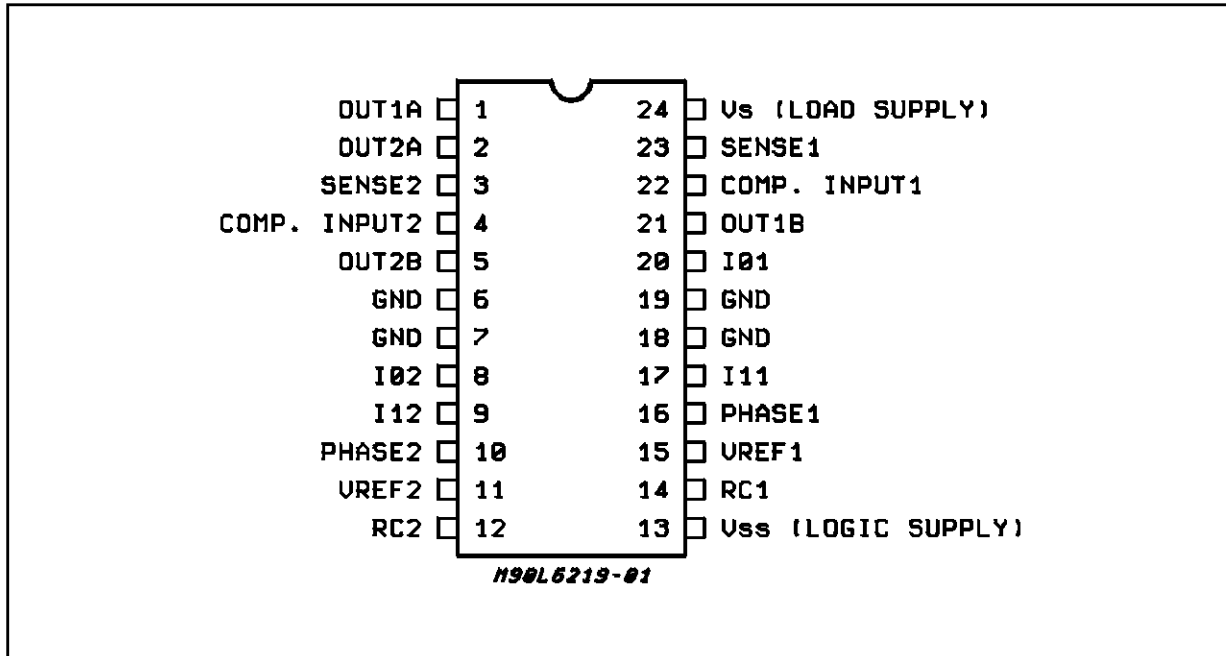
OUT1A 1
OUT2A 2
SENSE2 3
COMP. INPUT2 4
OUT2B 5
GND 6
GND 7
I02 8
I12 9
PHASE2 10
VREF2 11
RC2 12

24 Vs (LOAD SUPPLY)
23 SENSE1
22 COMP. INPUT1
21 OUT1B
20 I01
19 GND
18 GND
17 I11
16 PHASE1
15 VREF1
14 RC1
13 Vss (LOGIC SUPPLY)

M90L6219-01